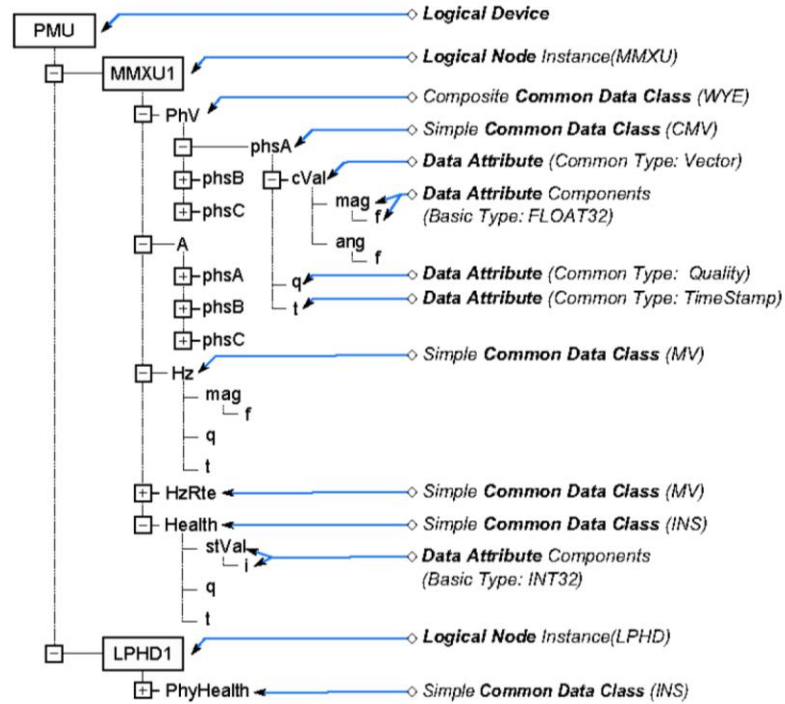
PMU
Logical Device
MMXU1
Logical Node Instance(MMXU)
PhV
Composite Common Data Class (WYE)
phsA
Simple Common Data Class (CMV)
cVal
Data Attribute (Common Type: Vector)
phsB
phsC
mag
f
Data Attribute Components (Basic Type: FLOAT32)
ang
f
A
phsA
q
Data Attribute (Common Type: Quality)
phsB
t
Data Attribute (Common Type: TimeStamp)
phsC
Hz
Simple Common Data Class (MV)
mag
f
q
t
HzRte
Simple Common Data Class (MV)
Health
Simple Common Data Class (INS)
stVal
i
Data Attribute Components (Basic Type: INT32)
q
t
LPHD1
Logical Node Instance(LPHD)
PhyHealth
Simple Common Data Class (INS)